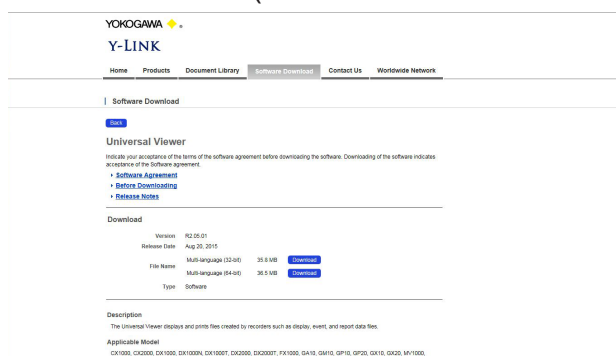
YOKOGAWA

Y-LINK

Home | Products | Document Library | Software Download | Contact Us | Worldwide Network

Software Download

Back

Universal Viewer

Indicate your acceptance of the terms of the software agreement before downloading the software. Downloading of the software indicates acceptance of the Software agreement.

Software Agreement
Before Downloading
Release Notes

Download

| | | | |
|---|---|---|---|
| Version | R2.05.01 | | |
| Release Date | Aug 20, 2015 | | |
| File Name | Multi-language (32-bit) | 35.8 MB | Download |
| | Multi-language (64-bit) | 36.5 MB | Download |
| Type | Software | | |

Description

The Universal Viewer displays and prints files created by recorders such as display, event, and report data files.

Applicable Model

CX1000, CX2000, DX1000, DX1000N, DX1000T, DX2000, DX2000T, FX1000, GA10, GM10, GP10, GP20, GX10, GX20, MV1000,